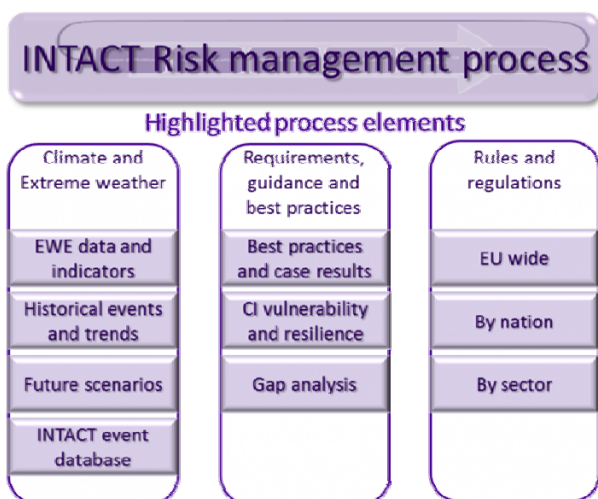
INTACT Risk management process

Highlighted process elements

Climate and Extreme weather

EWE data and indicators

Historical events and trends

Future scenarios

INTACT event database

Requirements, guidance and best practices

Best practices and case results

CI vulnerability and resilience

Gap analysis

Rules and regulations

EU wide

By nation

By sector